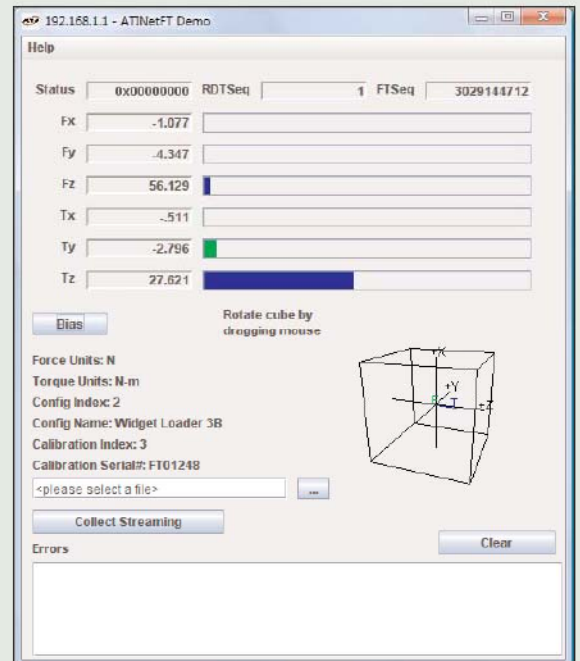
ATI 192.168.1.1 - ATINetFT Demo

Help

Status 0x00000000 RDTSeq 1 FTSeq 3029144712

Fx -1.077

Fy -4.347

Fz 56.129

Tx -.511

Ty -2.796

Tz 27.621

Bias

Rotate cube by dragging mouse

+X
+Y
+Z

Force Units: N
Torque Units: N-m
Config Index: 2
Config Name: Widget Loader 3B
Calibration Index: 3
Calibration Serial#: FT01248

<please select a file> ...

Collect Streaming

Errors

Clear